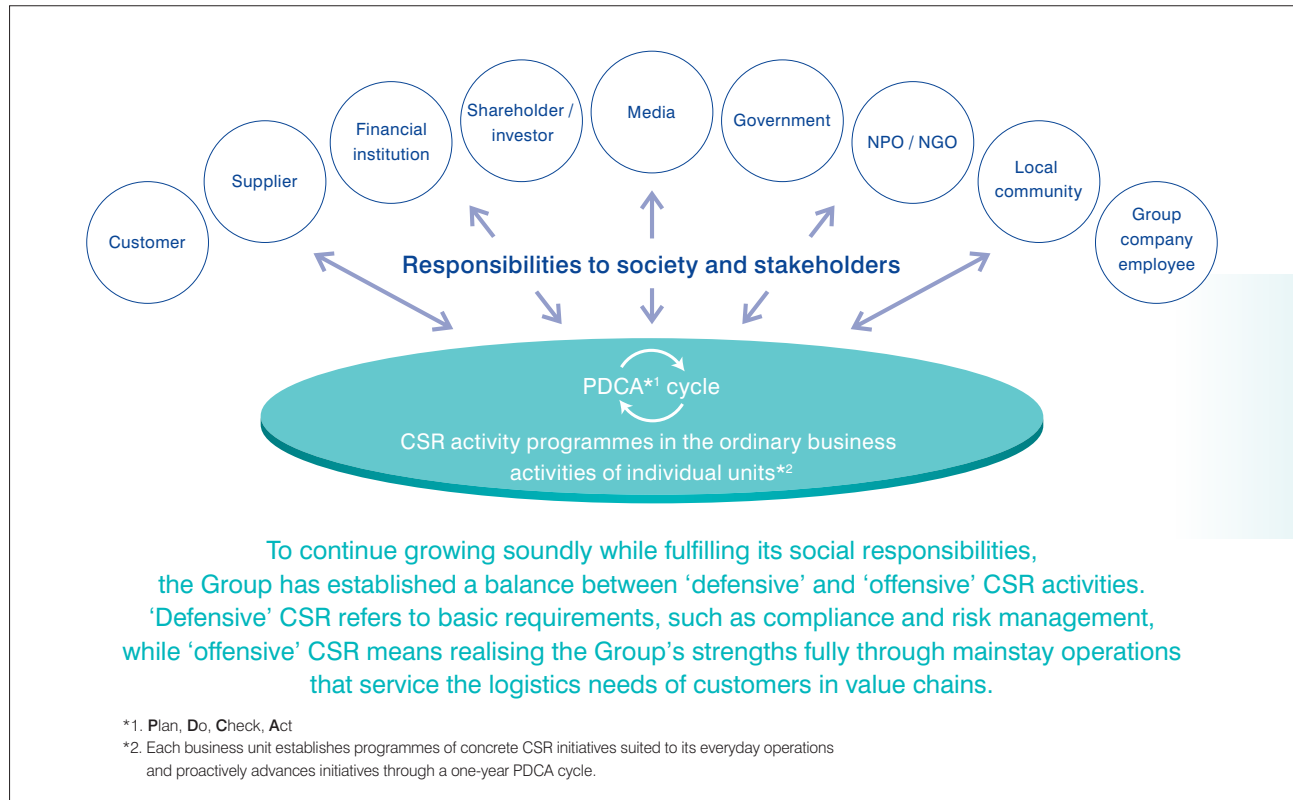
Customer

Supplier

Financial institution

Shareholder / investor

Media

Government

NPO / NGO

Local community

Group company employee

Responsibilities to society and stakeholders

PDCA*1 cycle

CSR activity programmes in the ordinary business activities of individual units*2

To continue growing soundly while fulfilling its social responsibilities, the Group has established a balance between ‘defensive’ and ‘offensive’ CSR activities. ‘Defensive’ CSR refers to basic requirements, such as compliance and risk management, while ‘offensive’ CSR means realising the Group’s strengths fully through mainstay operations that service the logistics needs of customers in value chains.

*1. Plan, Do, Check, Act

*2. Each business unit establishes programmes of concrete CSR initiatives suited to its everyday operations and proactively advances initiatives through a one-year PDCA cycle.